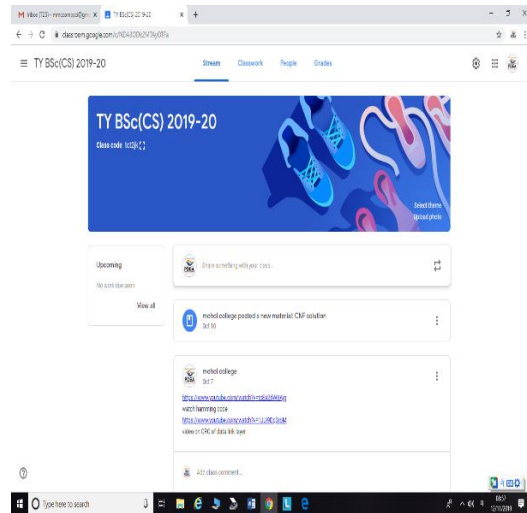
M Inbox (723) - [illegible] × TY BSc(CS) 2019-20 × +

classroom.google.com/c/MDA3ODk2NTAyOTFa

≡ TY BSc(CS) 2019-20

Stream Classwork People Grades

TY BSc(CS) 2019-20

Class code lc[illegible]

Select theme
Upload photo

Upcoming

No work due soon

View all

Share something with your class...

mohol college posted a new material: CNF solution
Oct 10

mohol college
Oct 7

https://www.youtube.com/watch?v=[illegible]
watch hamming code
https://www.youtube.com/watch?v=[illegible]
video on CRC of data link layer

Add class comment...

Type here to search

08:57
12/10/2019